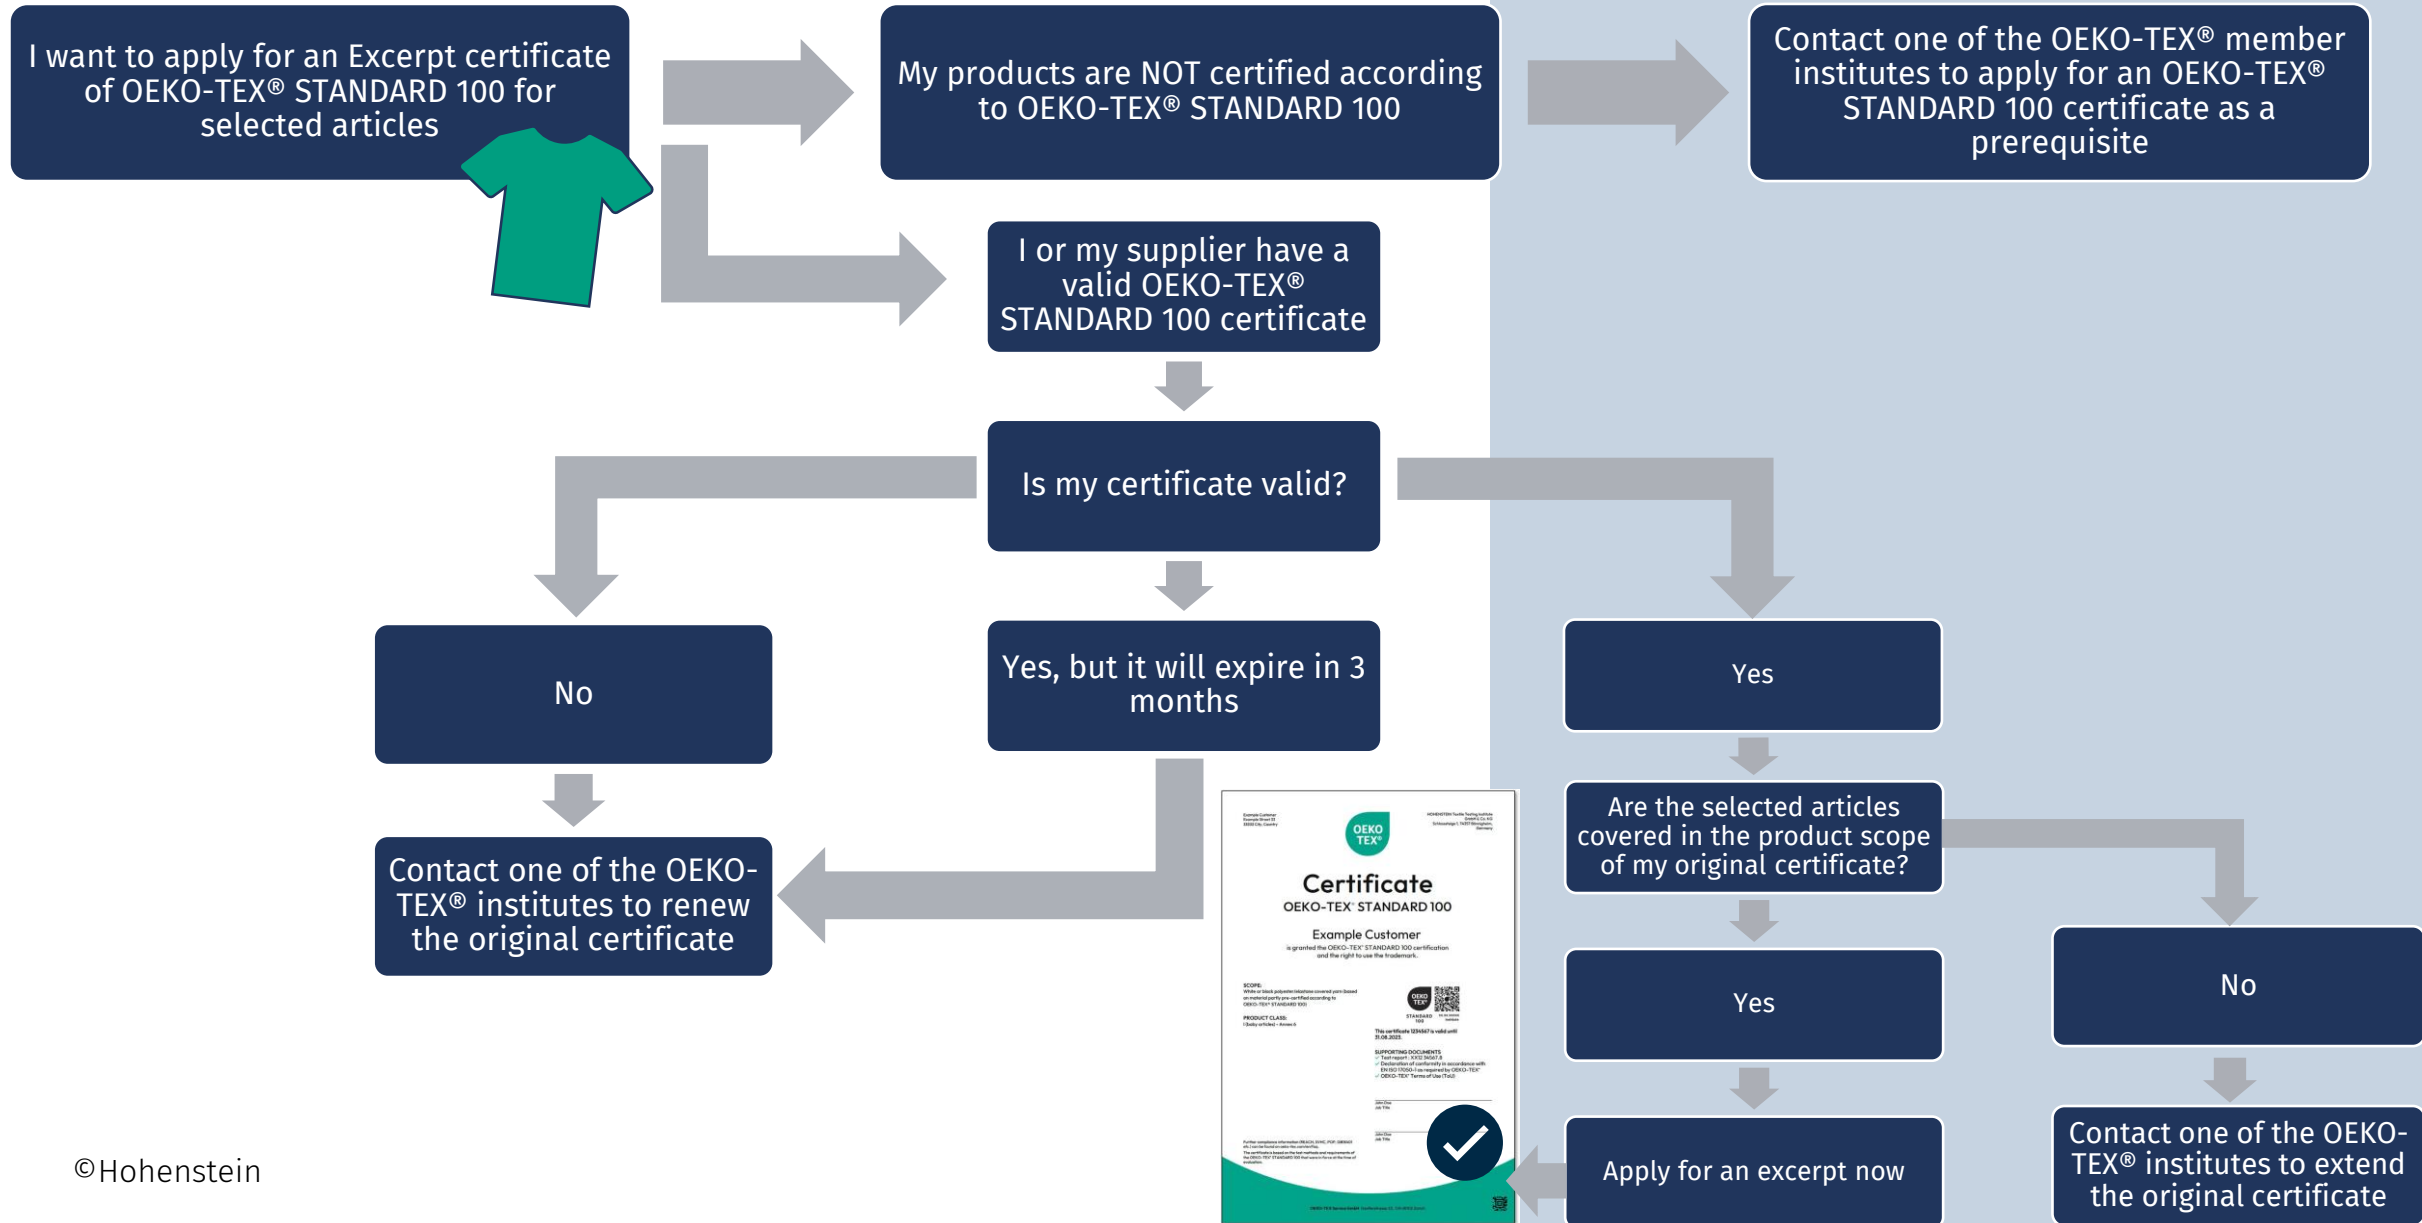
I want to apply for an Excerpt certificate of OEKO-TEX® STANDARD 100 for selected articles

My products are NOT certified according to OEKO-TEX® STANDARD 100

Contact one of the OEKO-TEX® member institutes to apply for an OEKO-TEX® STANDARD 100 certificate as a prerequisite

I or my supplier have a valid OEKO-TEX® STANDARD 100 certificate

Is my certificate valid?

No

Yes, but it will expire in 3 months

Yes

Contact one of the OEKO-TEX® institutes to renew the original certificate

Are the selected articles covered in the product scope of my original certificate?

Yes

No

Apply for an excerpt now

Contact one of the OEKO-TEX® institutes to extend the original certificate

OEKO TEX®

Certificate
OEKO-TEX® STANDARD 100

Example Customer
is granted the OEKO-TEX® STANDARD 100 certification and the right to use the trademark.

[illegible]

©Hohenstein